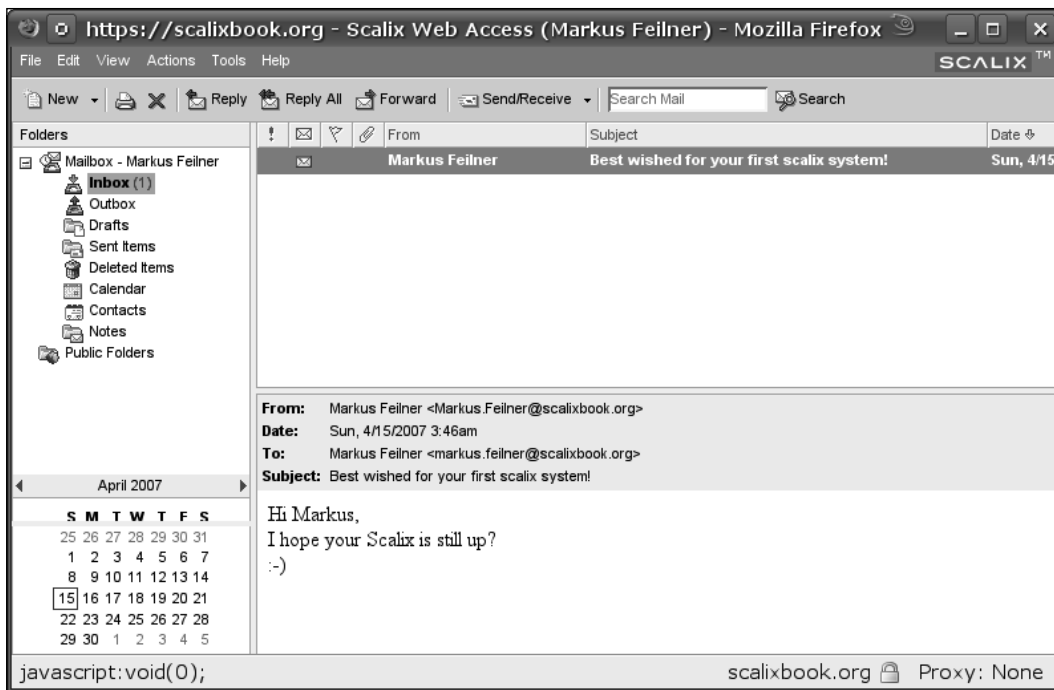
https://scalixbook.org - Scalix Web Access (Markus Feilner) - Mozilla Firefox

File Edit View Actions Tools Help

SCALIX™

New Reply Reply All Forward Send/Receive Search Mail Search

Folders

Mailbox - Markus Feilner
Inbox (1)
Outbox
Drafts
Sent Items
Deleted Items
Calendar
Contacts
Notes
Public Folders

| ! | | | | From | Subject | Date |
|---|---|---|---|---|---|---|
| | | | | Markus Feilner | Best wished for your first scalix system! | Sun, 4/15 |

From: Markus Feilner <Markus.Feilner@scalixbook.org>
Date: Sun, 4/15/2007 3:46am
To: Markus Feilner <markus.feilner@scalixbook.org>
Subject: Best wished for your first scalix system!

Hi Markus,
I hope your Scalix is still up?
:-)

April 2007

| S | M | T | W | T | F | S |
|---|---|---|---|---|---|---|
| 25 | 26 | 27 | 28 | 29 | 30 | 31 |
| 1 | 2 | 3 | 4 | 5 | 6 | 7 |
| 8 | 9 | 10 | 11 | 12 | 13 | 14 |
| 15 | 16 | 17 | 18 | 19 | 20 | 21 |
| 22 | 23 | 24 | 25 | 26 | 27 | 28 |
| 29 | 30 | 1 | 2 | 3 | 4 | 5 |

javascript:void(0);

scalixbook.org Proxy: None